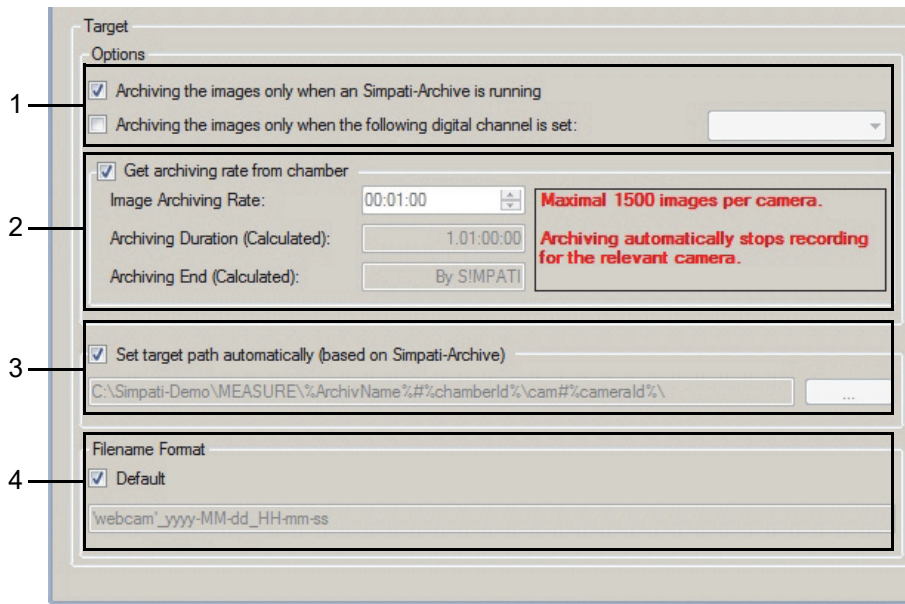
Target

Options

1

Archiving the images only when an Simpati-Archive is running

Archiving the images only when the following digital channel is set:

2

Get archiving rate from chamber

Image Archiving Rate: 00:01:00

Archiving Duration (Calculated): 1.01:00:00

Archiving End (Calculated): By S!MPATI

Maximal 1500 images per camera.

Archiving automatically stops recording for the relevant camera.

3

Set target path automatically (based on Simpati-Archive)

C:\Simpati-Demo\MEASURE\%ArchivName%#%chamberId%\cam#%cameraId%\

...

4

Filename Format

Default

'webcam'_yyyy-MM-dd_HH-mm-ss